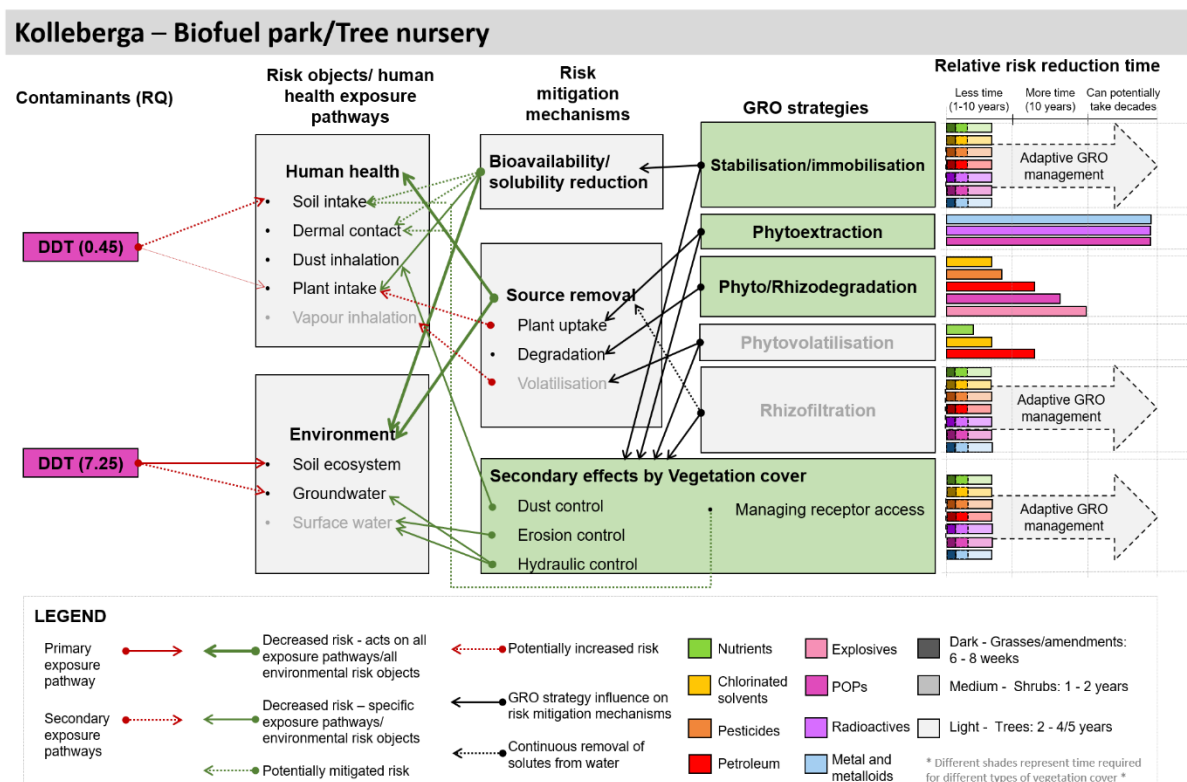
Kolleberga – Biofuel park/Tree nursery

Contaminants (RQ)

DDT (0.45)

DDT (7.25)

Risk objects/ human health exposure pathways

Human health
• Soil intake
• Dermal contact
• Dust inhalation
• Plant intake
• Vapour inhalation

Environment
• Soil ecosystem
• Groundwater
• Surface water

Risk mitigation mechanisms

Bioavailability/ solubility reduction

Source removal
• Plant uptake
• Degradation
• Volatilisation

Secondary effects by Vegetation cover
• Dust control
• Erosion control
• Hydraulic control
• Managing receptor access

GRO strategies

Stabilisation/immobilisation

Phytoextraction

Phyto/Rhizodegradation

Phytovolatilisation

Rhizofiltration

Relative risk reduction time

Less time (1-10 years)

More time (10 years)

Can potentially take decades

Adaptive GRO management

Adaptive GRO management

Adaptive GRO management

LEGEND

Primary exposure pathway

Secondary exposure pathways

Decreased risk - acts on all exposure pathways/all environmental risk objects

Decreased risk – specific exposure pathways/ environmental risk objects

Potentially mitigated risk

Potentially increased risk

GRO strategy influence on risk mitigation mechanisms

Continuous removal of solutes from water

Nutrients

Chlorinated solvents

Pesticides

Petroleum

Explosives

POPs

Radioactives

Metal and metalloids

Dark - Grasses/amendments: 6 - 8 weeks

Medium - Shrubs: 1 - 2 years

Light - Trees: 2 - 4/5 years

* Different shades represent time required for different types of vegetation cover *